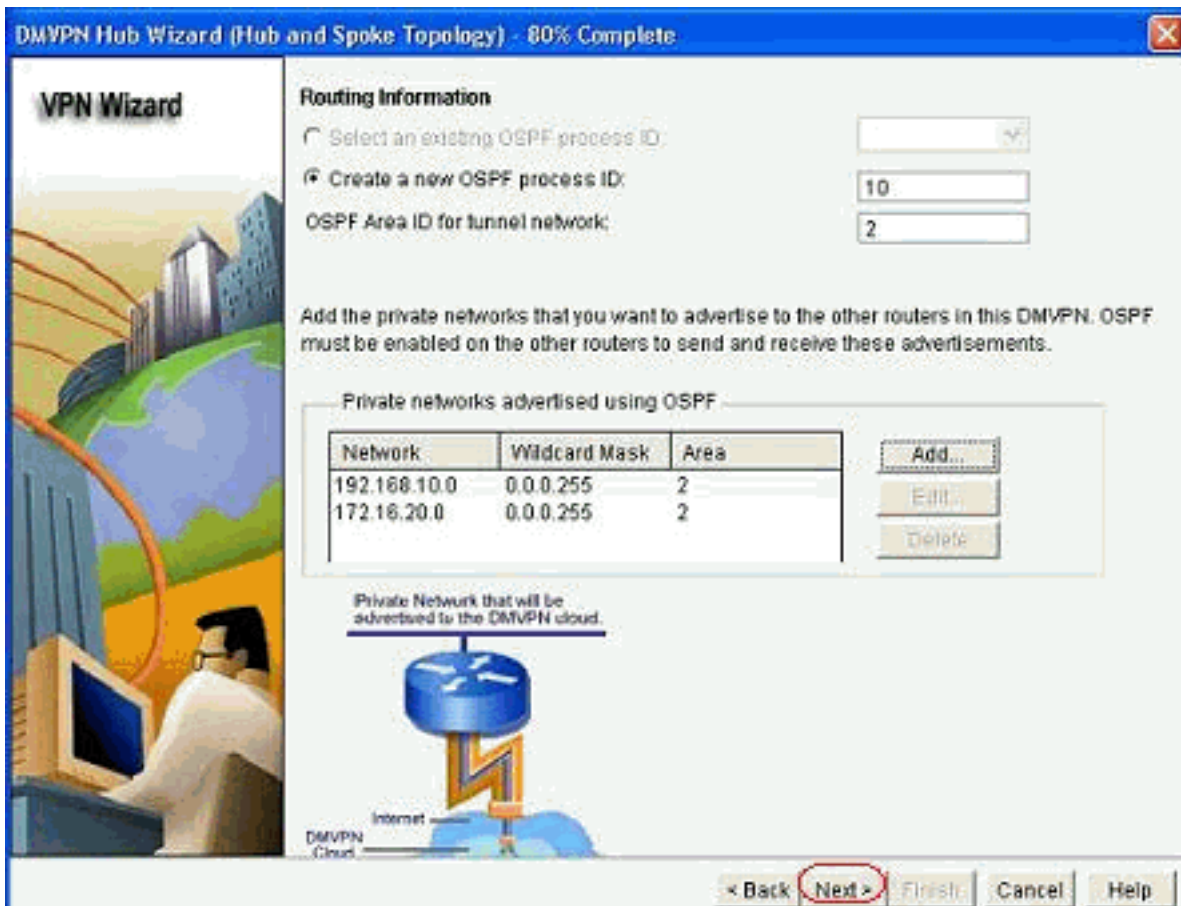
DMVPN Hub Wizard (Hub and Spoke Topology) - 80% Complete

VPN Wizard

Routing Information

Select an existing OSPF process ID:

Create a new OSPF process ID: 10

OSPF Area ID for tunnel network: 2

Add the private networks that you want to advertise to the other routers in this DMVPN. OSPF must be enabled on the other routers to send and receive these advertisements.

Private networks advertised using OSPF

| Network | Wildcard Mask | Area |
|---|---|---|
| 192.168.10.0 | 0.0.0.255 | 2 |
| 172.16.20.0 | 0.0.0.255 | 2 |

Add...

Edit...

Delete

Private Network that will be advertised to the DMVPN cloud.

Internet

DMVPN Cloud

< Back Next > Finish Cancel Help